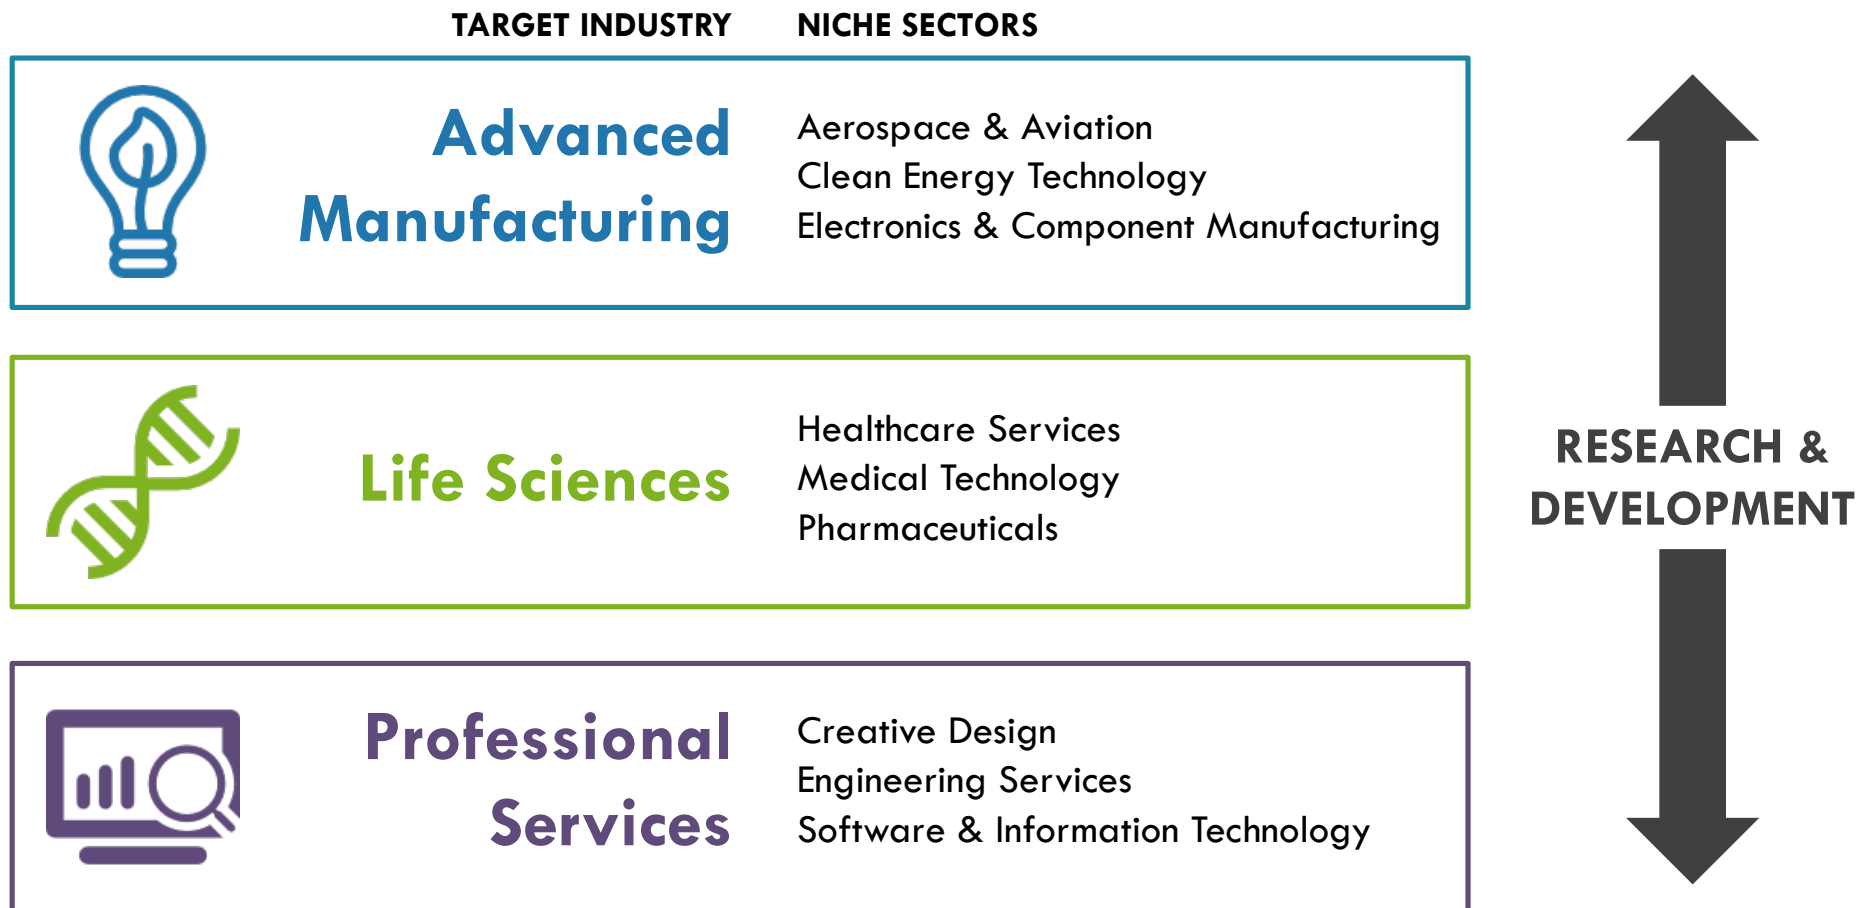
TARGET INDUSTRY NICHE SECTORS

Advanced Manufacturing

Aerospace & Aviation
Clean Energy Technology
Electronics & Component Manufacturing

Life Sciences

Healthcare Services
Medical Technology
Pharmaceuticals

Professional Services

Creative Design
Engineering Services
Software & Information Technology

RESEARCH & DEVELOPMENT